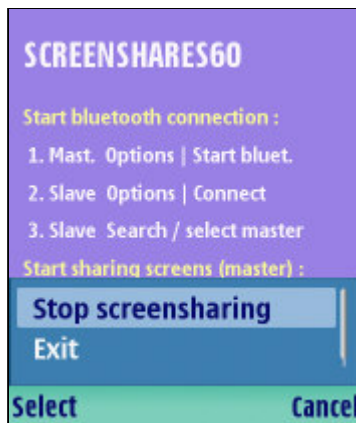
SCREENSHARES60

Start bluetooth connection :

1. Mast. Options | Start bluet.

2. Slave Options | Connect

3. Slave Search / select master

Start sharing screens (master) :

Stop screensharing

Exit

Select

Cancel